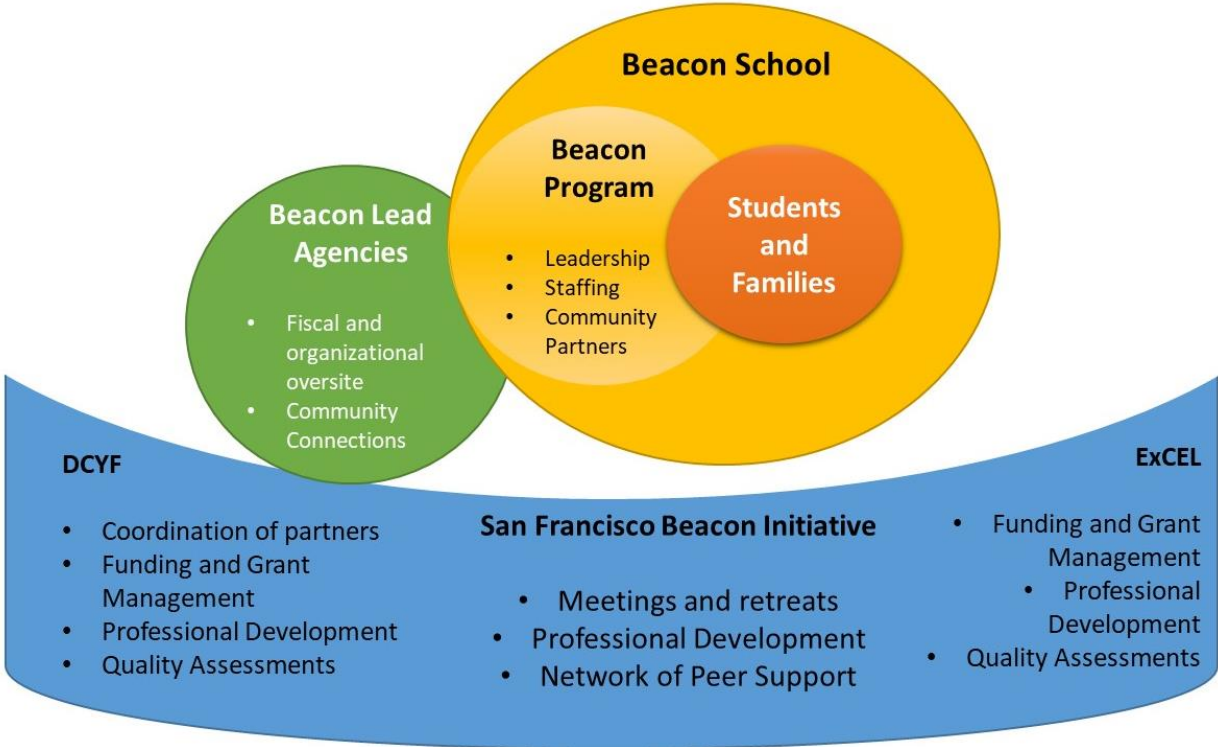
Beacon School

Beacon Program

- Leadership
- Staffing
- Community Partners

Students and Families

Beacon Lead Agencies

- Fiscal and organizational oversite
- Community Connections

DCYF

- Coordination of partners
- Funding and Grant Management
- Professional Development
- Quality Assessments

San Francisco Beacon Initiative

- Meetings and retreats
- Professional Development
- Network of Peer Support

ExCEL

- Funding and Grant Management
- Professional Development
- Quality Assessments